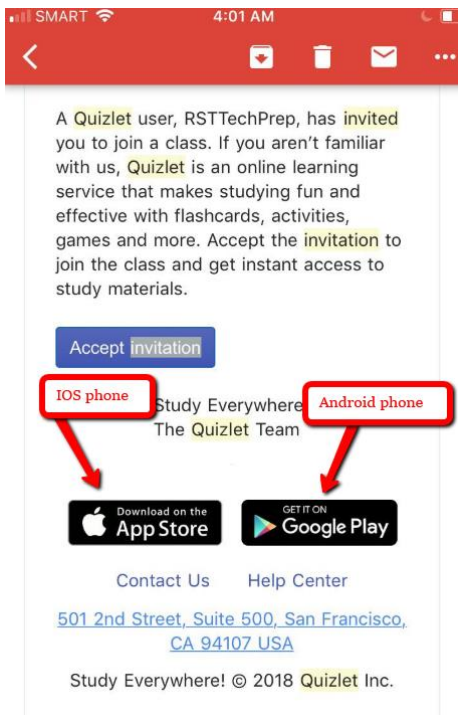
SMART 4:01 AM

A Quizlet user, RSTTechPrep, has invited you to join a class. If you aren't familiar with us, Quizlet is an online learning service that makes studying fun and effective with flashcards, activities, games and more. Accept the invitation to join the class and get instant access to study materials.

Accept invitation

IOS phone

Study Everywhere
The Quizlet Team

Android phone

Download on the App Store

GET IT ON Google Play

Contact Us Help Center

501 2nd Street, Suite 500, San Francisco, CA 94107 USA

Study Everywhere! © 2018 Quizlet Inc.